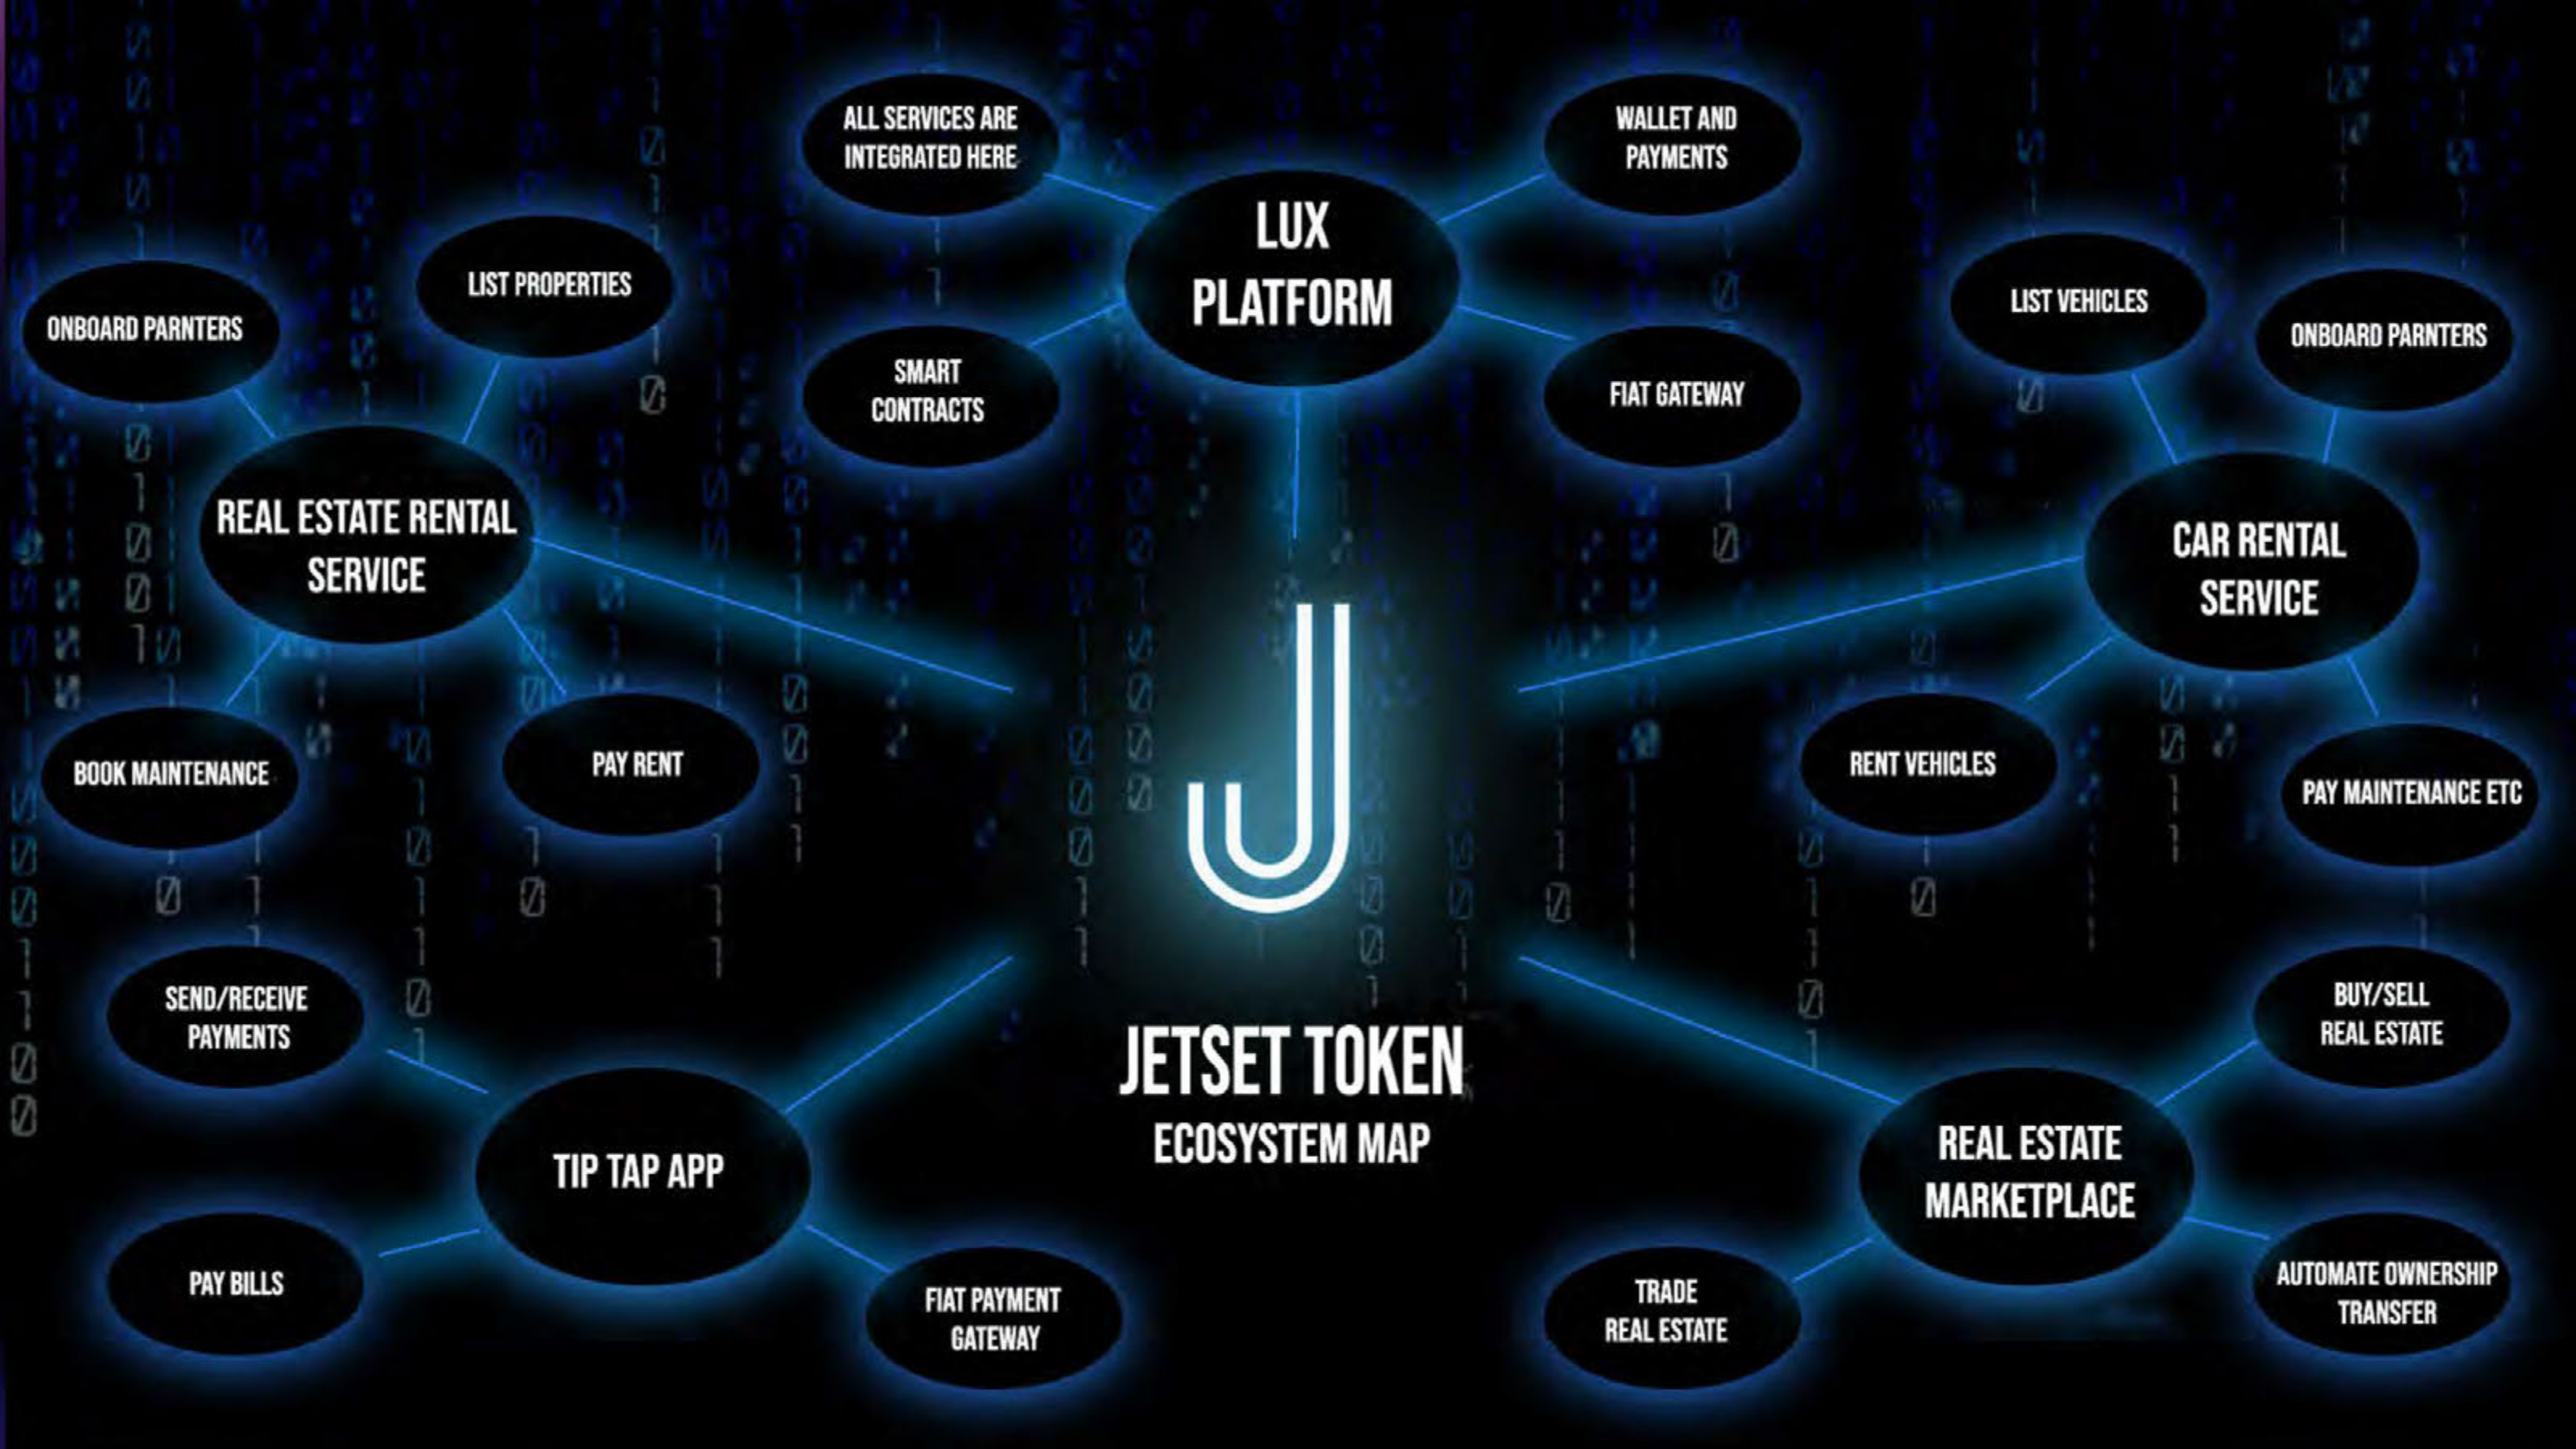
ALL SERVICES ARE INTEGRATED HERE

WALLET AND PAYMENTS

LUX PLATFORM

SMART CONTRACTS

FIAT GATEWAY

ONBOARD PARNTERS

LIST PROPERTIES

REAL ESTATE RENTAL SERVICE

BOOK MAINTENANCE

PAY RENT

LIST VEHICLES

ONBOARD PARNTERS

CAR RENTAL SERVICE

RENT VEHICLES

PAY MAINTENANCE ETC

J

JETSET TOKEN
ECOSYSTEM MAP

SEND/RECEIVE PAYMENTS

TIP TAP APP

PAY BILLS

FIAT PAYMENT GATEWAY

BUY/SELL REAL ESTATE

REAL ESTATE MARKETPLACE

TRADE REAL ESTATE

AUTOMATE OWNERSHIP TRANSFER